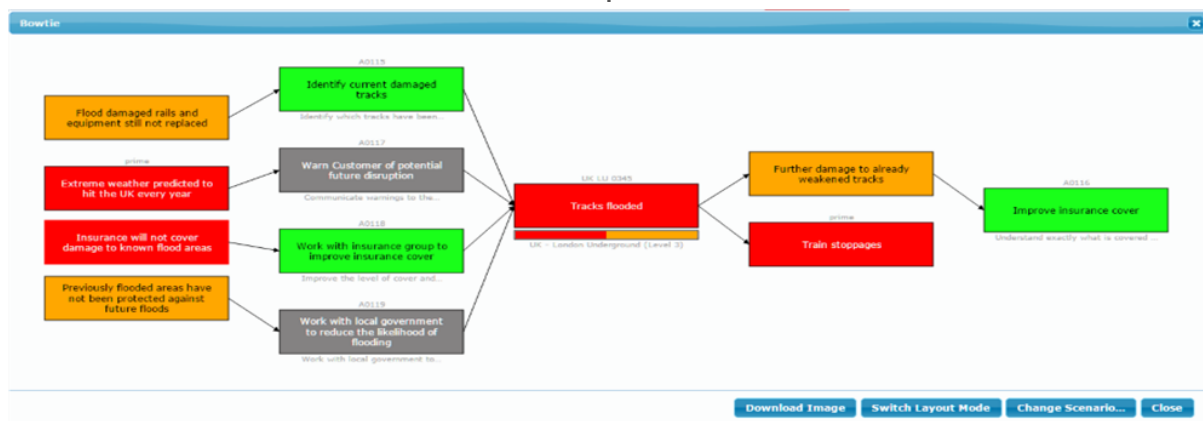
Bowtie

Flood damaged rails and equipment still not replaced

prime

Extreme weather predicted to hit the UK every year

Insurance will not cover damage to known flood areas

Previously flooded areas have not been protected against future floods

A0115

Identify current damaged tracks

Identify which tracks have been...

A0117

Warn Customer of potential future disruption

Communicate warnings to the...

A0118

Work with insurance group to improve insurance cover

Improve the level of cover and...

A0119

Work with local government to reduce the likelihood of flooding

Work with local government to...

UK LU 0345

Tracks flooded

UK - London Underground (Level 3)

Further damage to already weakened tracks

prime

Train stoppages

A0116

Improve insurance cover

Understand exactly what is covered ...

Download Image

Switch Layout Mode

Change Scenario...

Close